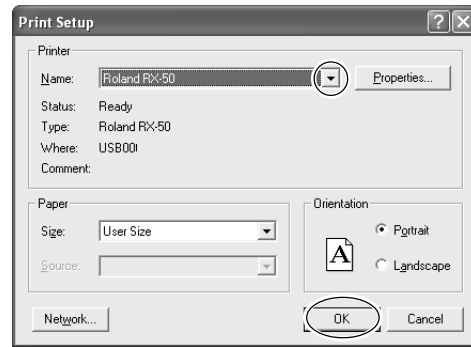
Print Setup

?

X

Printer

Name: Roland RX-50

Properties...

Status: Ready

Type: Roland RX-50

Where: USB001

Comment:

Paper

Size: User Size

Source:

Orientation

Portrait

A

Landscape

Network...

OK

Cancel